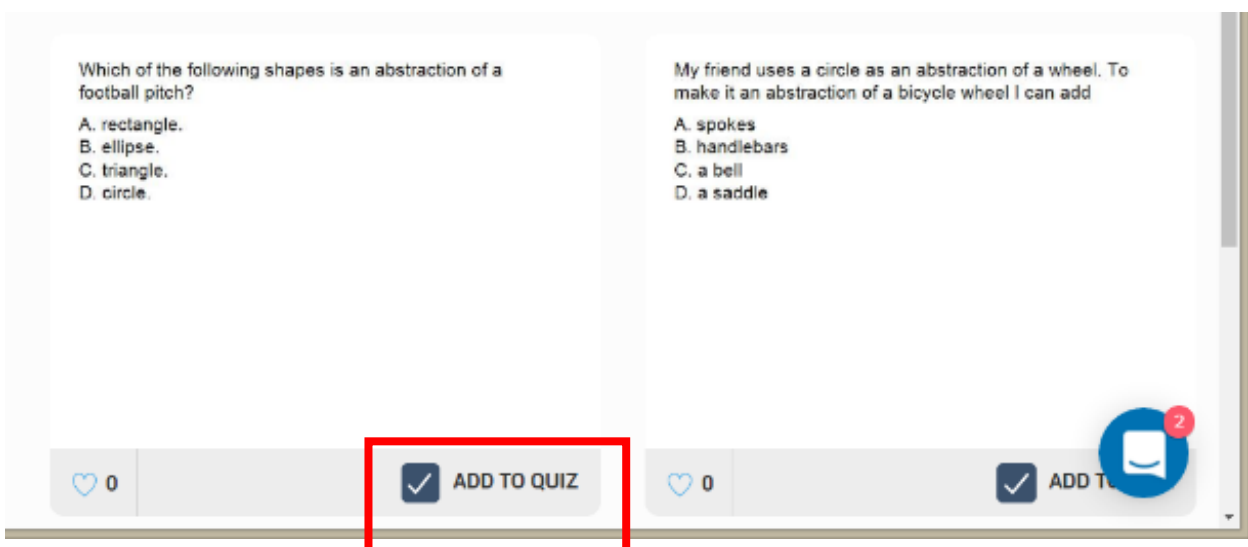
Which of the following shapes is an abstraction of a football pitch?

A. rectangle.
B. ellipse.
C. triangle.
D. circle.

0

ADD TO QUIZ

My friend uses a circle as an abstraction of a wheel. To make it an abstraction of a bicycle wheel I can add

A. spokes
B. handlebars
C. a bell
D. a saddle

0

ADD T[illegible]

2